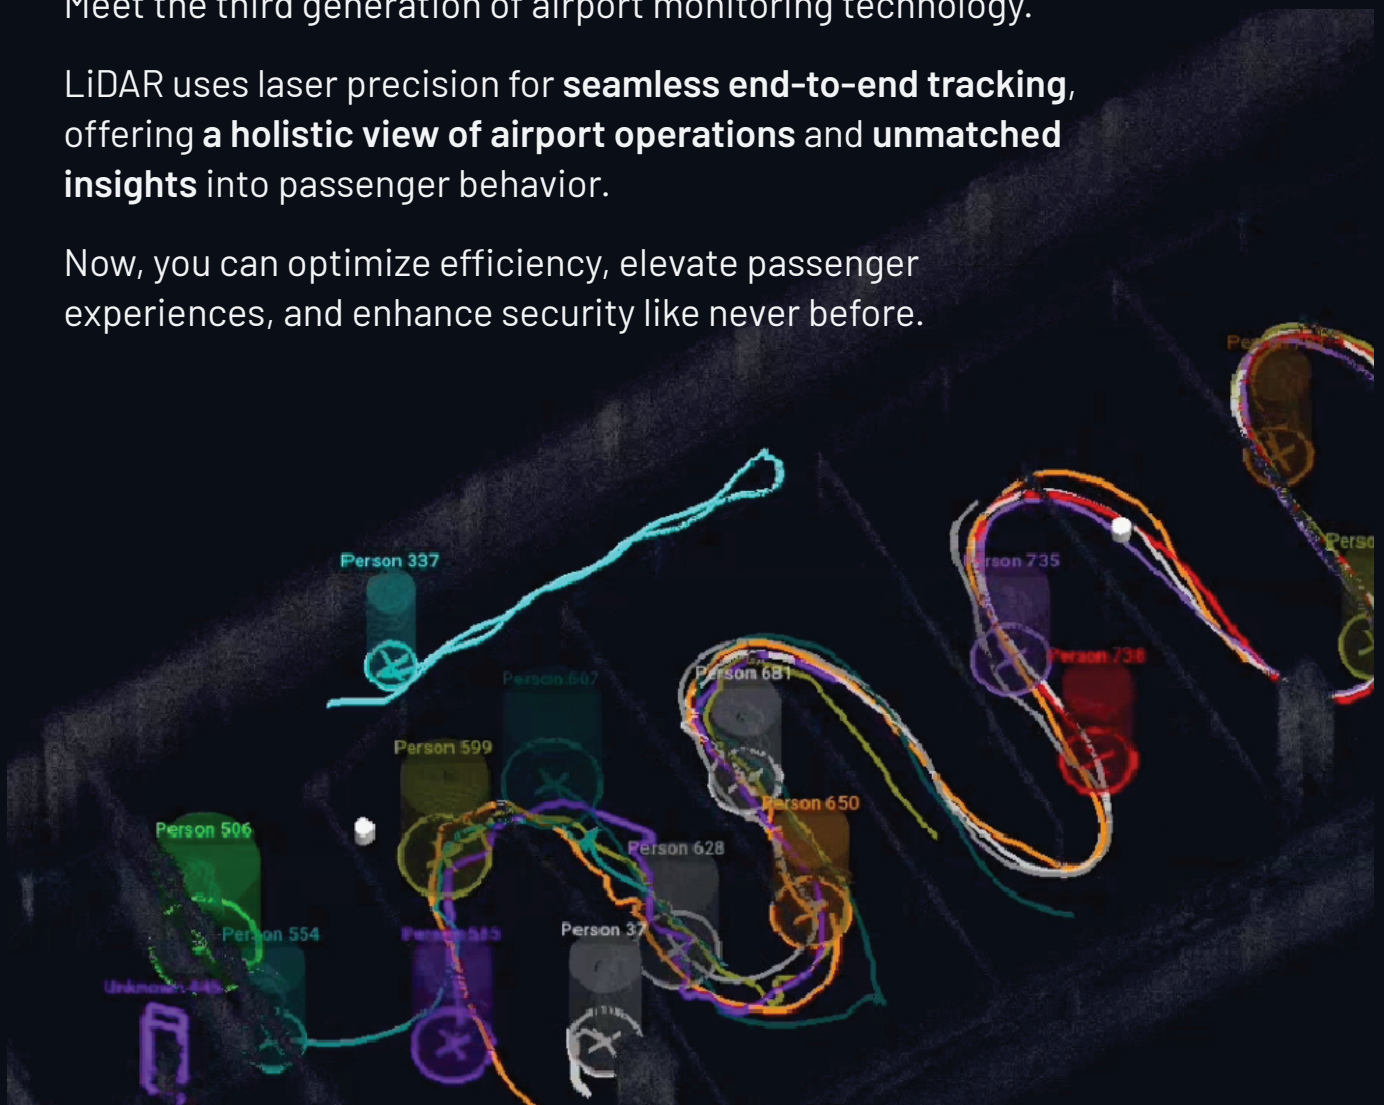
Meet the third generation of airport monitoring technology.

LiDAR uses laser precision for **seamless end-to-end tracking**, offering **a holistic view of airport operations** and **unmatched insights** into passenger behavior.

Now, you can optimize efficiency, elevate passenger experiences, and enhance security like never before.

Person 337
Person 607
Person 599
Person 506
Person 554
Unknown 445
Person 545
Person 37
Person 628
Person 681
Person 650
Person 735
Person 738
Pe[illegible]
Perso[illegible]